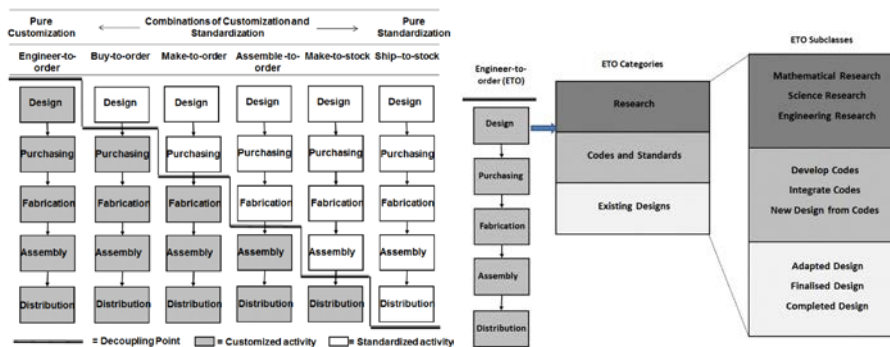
Pure Customization

Combinations of Customization and Standardization

Pure Standardization

| Engineer-to-order | Buy-to-order | Make-to-order | Assemble-to-order | Make-to-stock | Ship-to-stock |
|---|---|---|---|---|---|
| Design | Design | Design | Design | Design | Design |
| Purchasing | Purchasing | Purchasing | Purchasing | Purchasing | Purchasing |
| Fabrication | Fabrication | Fabrication | Fabrication | Fabrication | Fabrication |
| Assembly | Assembly | Assembly | Assembly | Assembly | Assembly |
| Distribution | Distribution | Distribution | Distribution | Distribution | Distribution |

= Decoupling Point = Customized activity = Standardized activity

Engineer-to-order (ETO)

Design

Purchasing

Fabrication

Assembly

Distribution

ETO Categories

Research

Codes and Standards

Existing Designs

ETO Subclasses

Mathematical Research
Science Research
Engineering Research

Develop Codes
Integrate Codes
New Design from Codes

Adapted Design
Finalised Design
Completed Design